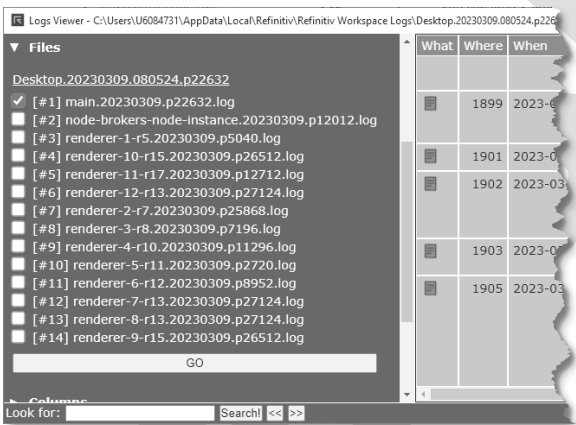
Logs Viewer - C:\Users\U6084731\AppData\Local\Refinitiv\Refinitiv Workspace Logs\Desktop.20230309.080524.p226

▼ Files

Desktop.20230309.080524.p22632

[#1] main.20230309.p22632.log
[#2] node-brokers-node-instance.20230309.p12012.log
[#3] renderer-1-r5.20230309.p5040.log
[#4] renderer-10-r15.20230309.p26512.log
[#5] renderer-11-r17.20230309.p12712.log
[#6] renderer-12-r13.20230309.p27124.log
[#7] renderer-2-r7.20230309.p25868.log
[#8] renderer-3-r8.20230309.p7196.log
[#9] renderer-4-r10.20230309.p11296.log
[#10] renderer-5-r11.20230309.p2720.log
[#11] renderer-6-r12.20230309.p8952.log
[#12] renderer-7-r13.20230309.p27124.log
[#13] renderer-8-r13.20230309.p27124.log
[#14] renderer-9-r15.20230309.p26512.log

GO

► Columns

Look for: Search! << >>

| What | Where | When |
|---|---|---|
| | | |
| | 1899 | 2023-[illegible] |
| | 1901 | 2023-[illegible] |
| | 1902 | 2023-03 |
| | 1903 | 2023-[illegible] |
| | 1905 | 2023-03 |